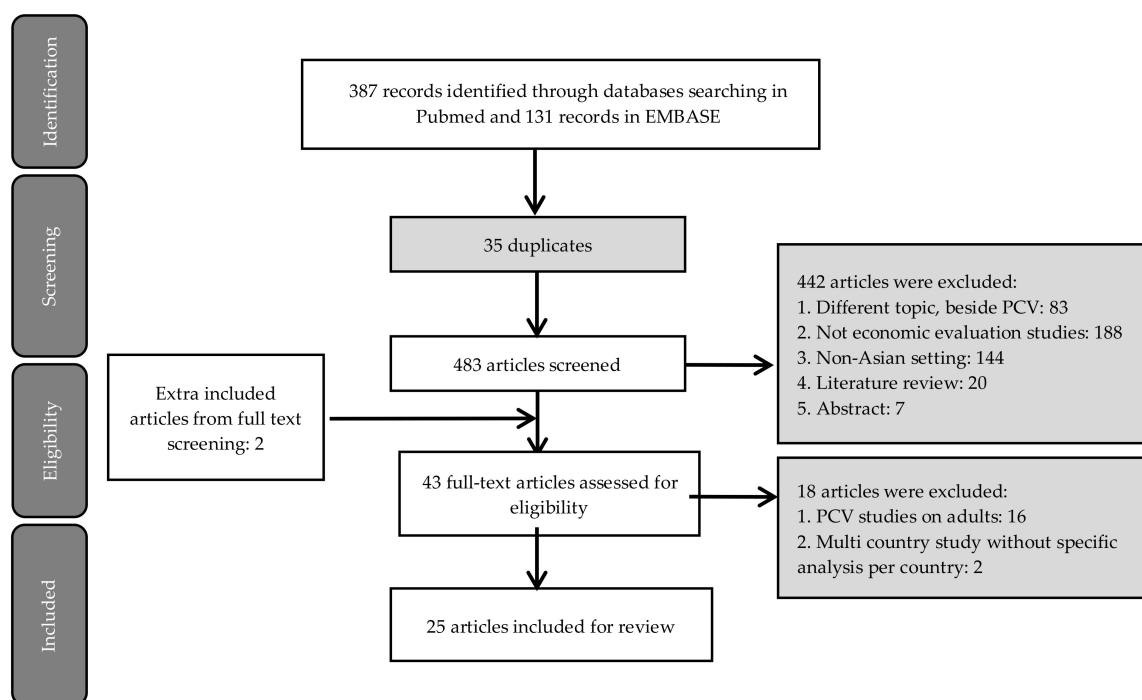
Identification

387 records identified through databases searching in Pubmed and 131 records in EMBASE

Screening

35 duplicates

442 articles were excluded:
1. Different topic, beside PCV: 83
2. Not economic evaluation studies: 188
3. Non-Asian setting: 144
4. Literature review: 20
5. Abstract: 7

483 articles screened

Eligibility

Extra included articles from full text screening: 2

43 full-text articles assessed for eligibility

18 articles were excluded:
1. PCV studies on adults: 16
2. Multi country study without specific analysis per country: 2

Included

25 articles included for review